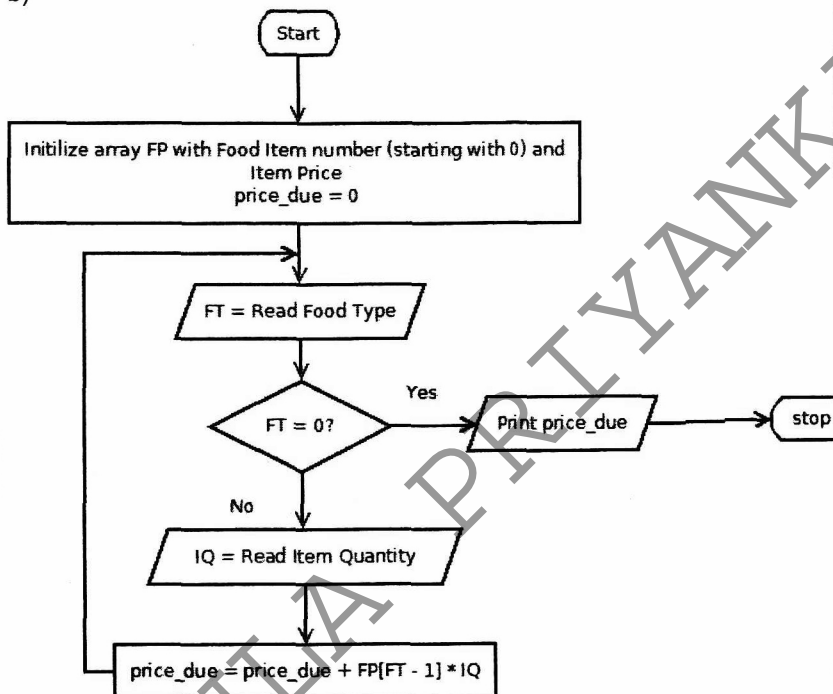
b)

Start

Initilize array FP with Food Item number (starting with 0) and Item Price
price_due = 0

FT = Read Food Type

FT = 0?

Yes

Print price_due

stop

No

IQ = Read Item Quantity

price_due = price_due + FP[FT - 1] * IQ

PRIYANKA